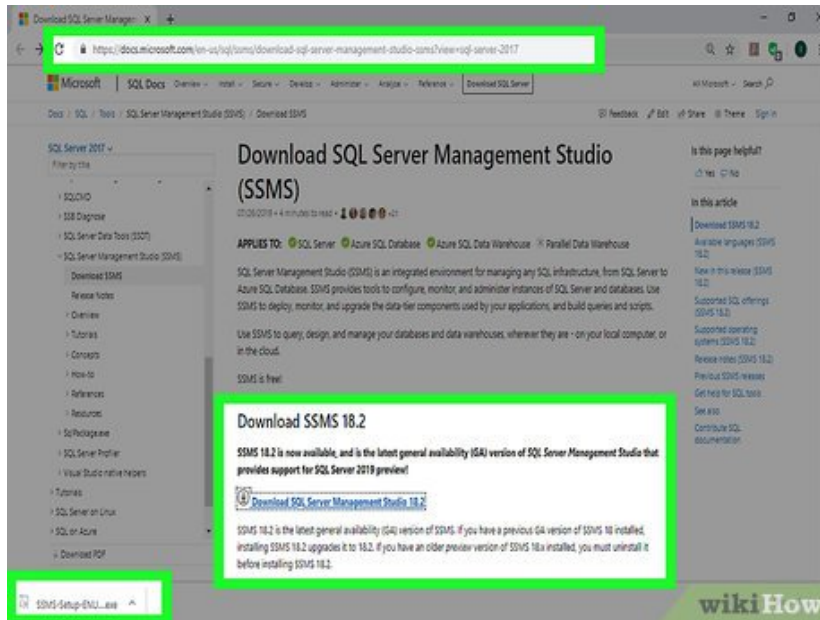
Download SQL Server Manage ×  +

https://docs.microsoft.com/en-us/sql/ssms/download-sql-server-management-studio-ssms?view=sql-server-2017

Microsoft | SQL Docs  Overview  Install  Secure  Develop  Administer  Analyze  Reference  Download SQL Server

All Microsoft  Search

Docs / SQL / Tools / SQL Server Management Studio (SSMS) / Download SSMS

Feedback  Edit  Share  Theme  Sign in

SQL Server 2017
Filter by title

SQLCMD
SSB Diagnose
SQL Server Data Tools (SSDT)
SQL Server Management Studio (SSMS)
Download SSMS
Release Notes
Overview
Tutorials
Concepts
How-to
References
Resources
SqlPackage.exe
SQL Server Profiler
Visual Studio native helpers
Tutorials
SQL Server on Linux
SQL on Azure
Download PDF

Download SQL Server Management Studio (SSMS)

07/26/2019 • 4 minutes to read • +21

APPLIES TO: SQL Server  Azure SQL Database  Azure SQL Data Warehouse  Parallel Data Warehouse

SQL Server Management Studio (SSMS) is an integrated environment for managing any SQL infrastructure, from SQL Server to Azure SQL Database. SSMS provides tools to configure, monitor, and administer instances of SQL Server and databases. Use SSMS to deploy, monitor, and upgrade the data-tier components used by your applications, and build queries and scripts.

Use SSMS to query, design, and manage your databases and data warehouses, wherever they are - on your local computer, or in the cloud.

SSMS is free!

Download SSMS 18.2

SSMS 18.2 is now available, and is the latest general availability (GA) version of SQL Server Management Studio that provides support for SQL Server 2019 preview!

Download SQL Server Management Studio 18.2

SSMS 18.2 is the latest general availability (GA) version of SSMS. If you have a previous GA version of SSMS 18 installed, installing SSMS 18.2 upgrades it to 18.2. If you have an older preview version of SSMS 18.x installed, you must uninstall it before installing SSMS 18.2.

Is this page helpful?
Yes  No

In this article
Download SSMS 18.2
Available languages (SSMS 18.2)
New in this release (SSMS 18.2)
Supported SQL offerings (SSMS 18.2)
Supported operating systems (SSMS 18.2)
Release notes (SSMS 18.2)
Previous SSMS releases
Get help for SQL tools
See also
Contribute SQL documentation

SSMS-Setup-ENU....exe

wikiHow